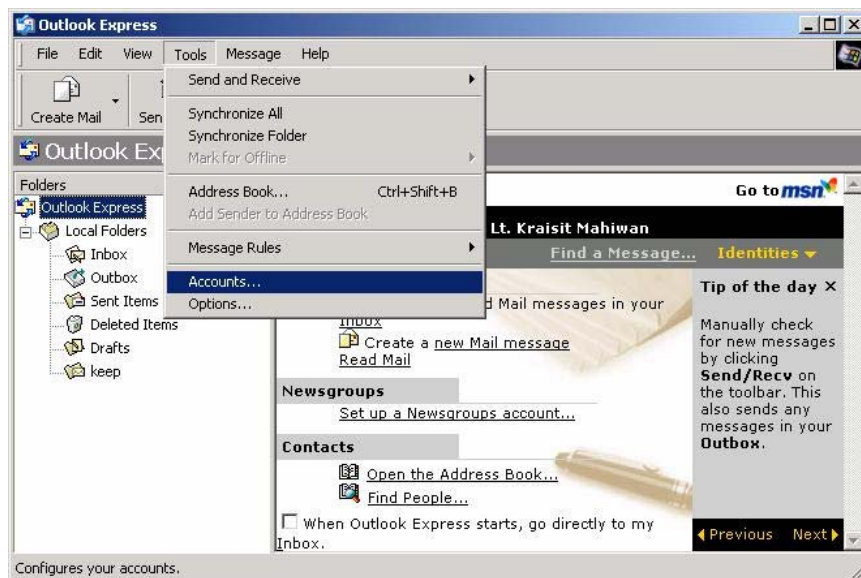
Outlook Express

File Edit View Tools Message Help

Create Mail Sen

Send and Receive
Synchronize All
Synchronize Folder
Mark for Offline
Address Book... Ctrl+Shift+B
Add Sender to Address Book
Message Rules
Accounts...
Options...

Outlook Ex

Folders
Outlook Express
Local Folders
Inbox
Outbox
Sent Items
Deleted Items
Drafts
keep

Go to msn

Lt. Kraisit Mahiwan

Find a Message... Identities

d Mail messages in your Inbox

Create a new Mail message
Read Mail

Newsgroups
Set up a Newsgroups account...

Contacts
Open the Address Book...
Find People...

When Outlook Express starts, go directly to my Inbox.

Tip of the day ×

Manually check for new messages by clicking **Send/Recv** on the toolbar. This also sends any messages in your **Outbox**.

Previous Next

Configures your accounts.